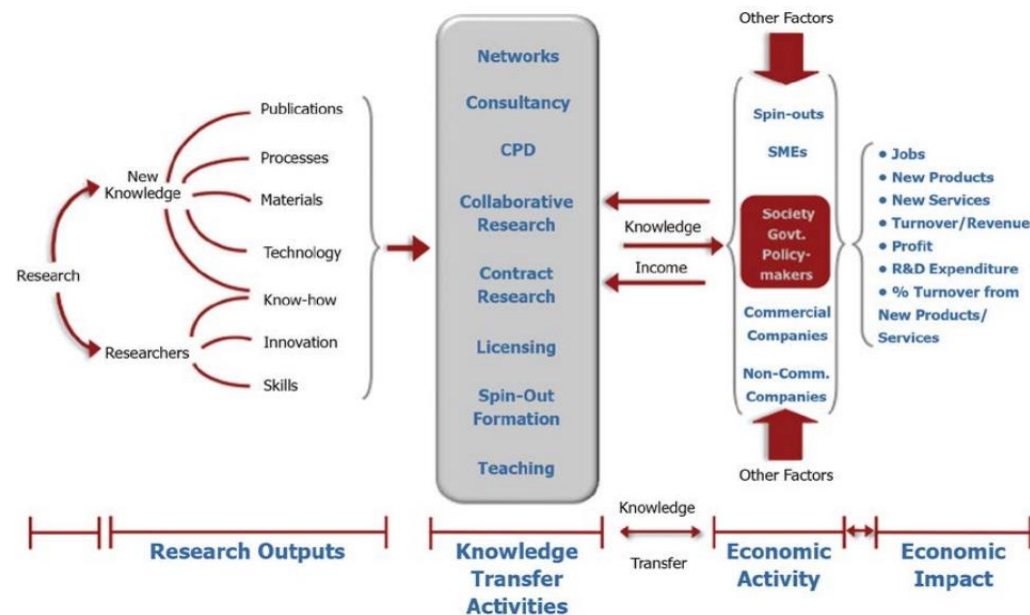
Research

New Knowledge

Researchers

Publications

Processes

Materials

Technology

Know-how

Innovation

Skills

Networks

Consultancy

CPD

Collaborative Research

Contract Research

Licensing

Spin-Out Formation

Teaching

Knowledge

Income

Other Factors

Spin-outs

SMEs

Society Govt. Policy-makers

Commercial Companies

Non-Comm. Companies

Other Factors

• Jobs
• New Products
• New Services
• Turnover/Revenue
• Profit
• R&D Expenditure
• % Turnover from New Products/ Services

Research Outputs

Knowledge Transfer Activities

Knowledge

Transfer

Economic Activity

Economic Impact